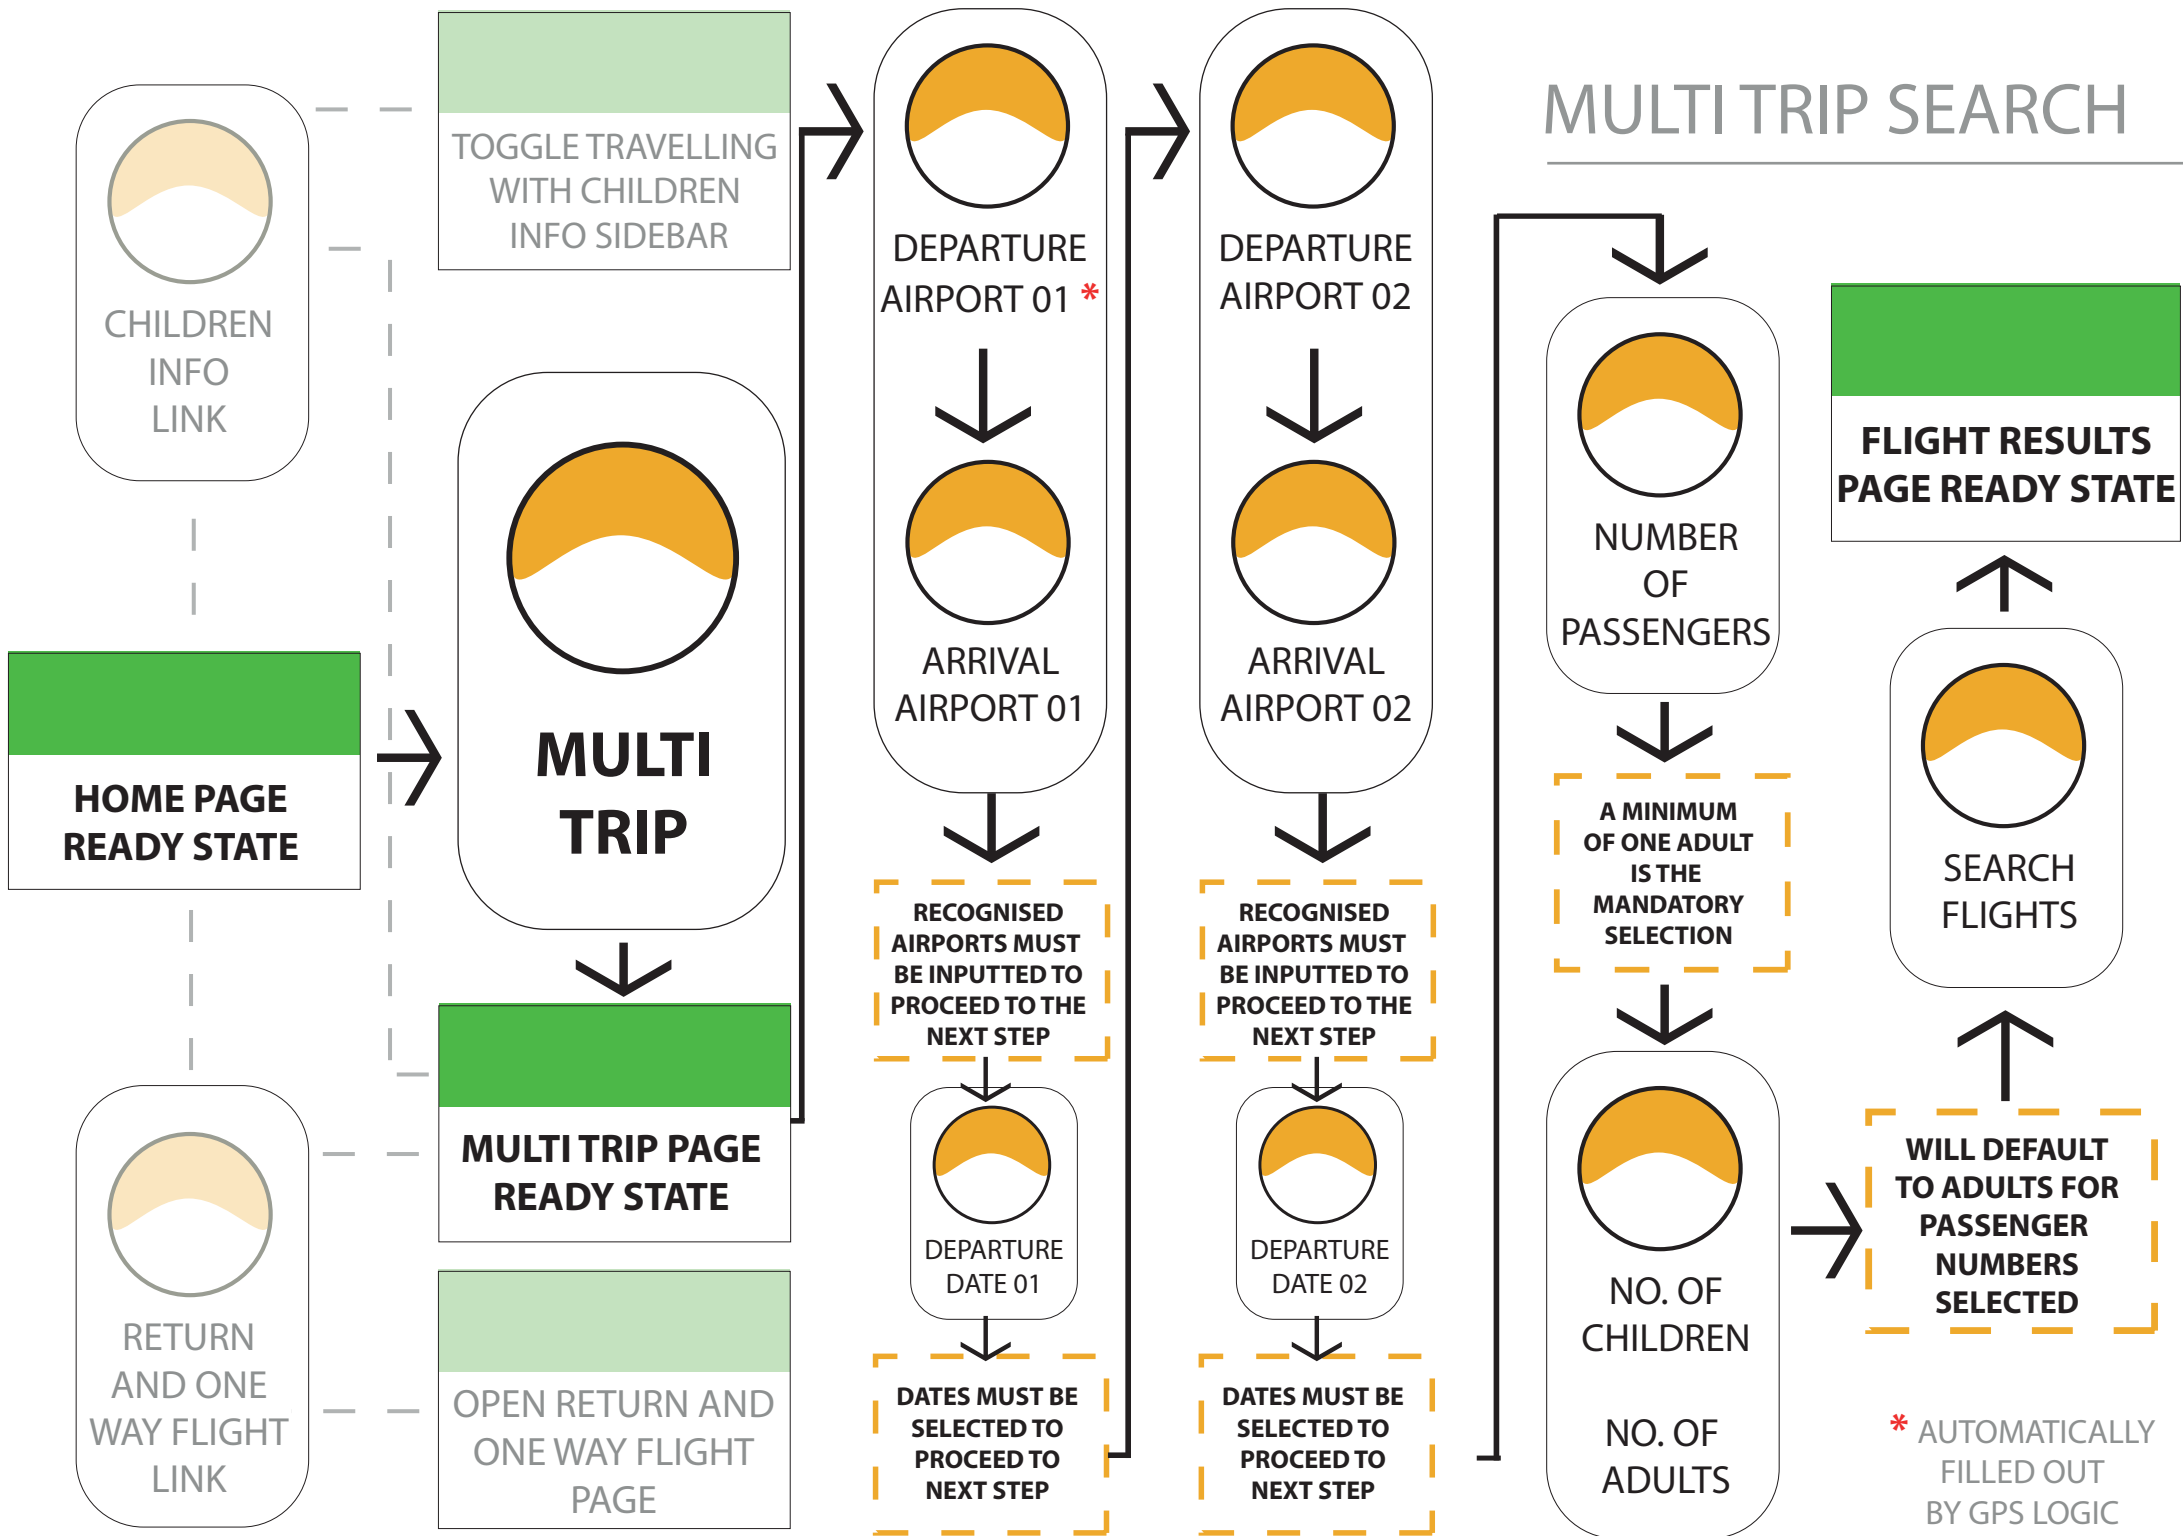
MULTI TRIP SEARCH

CHILDREN INFO LINK

TOGGLE TRAVELLING WITH CHILDREN INFO SIDEBAR

HOME PAGE READY STATE

MULTI TRIP

MULTI TRIP PAGE READY STATE

RETURN AND ONE WAY FLIGHT LINK

OPEN RETURN AND ONE WAY FLIGHT PAGE

DEPARTURE AIRPORT 01 *

ARRIVAL AIRPORT 01

RECOGNISED AIRPORTS MUST BE INPUTTED TO PROCEED TO THE NEXT STEP

DEPARTURE DATE 01

DATES MUST BE SELECTED TO PROCEED TO NEXT STEP

DEPARTURE AIRPORT 02

ARRIVAL AIRPORT 02

RECOGNISED AIRPORTS MUST BE INPUTTED TO PROCEED TO THE NEXT STEP

DEPARTURE DATE 02

DATES MUST BE SELECTED TO PROCEED TO NEXT STEP

NUMBER OF PASSENGERS

A MINIMUM OF ONE ADULT IS THE MANDATORY SELECTION

NO. OF CHILDREN

NO. OF ADULTS

FLIGHT RESULTS PAGE READY STATE

SEARCH FLIGHTS

WILL DEFAULT TO ADULTS FOR PASSENGER NUMBERS SELECTED

* AUTOMATICALLY FILLED OUT BY GPS LOGIC